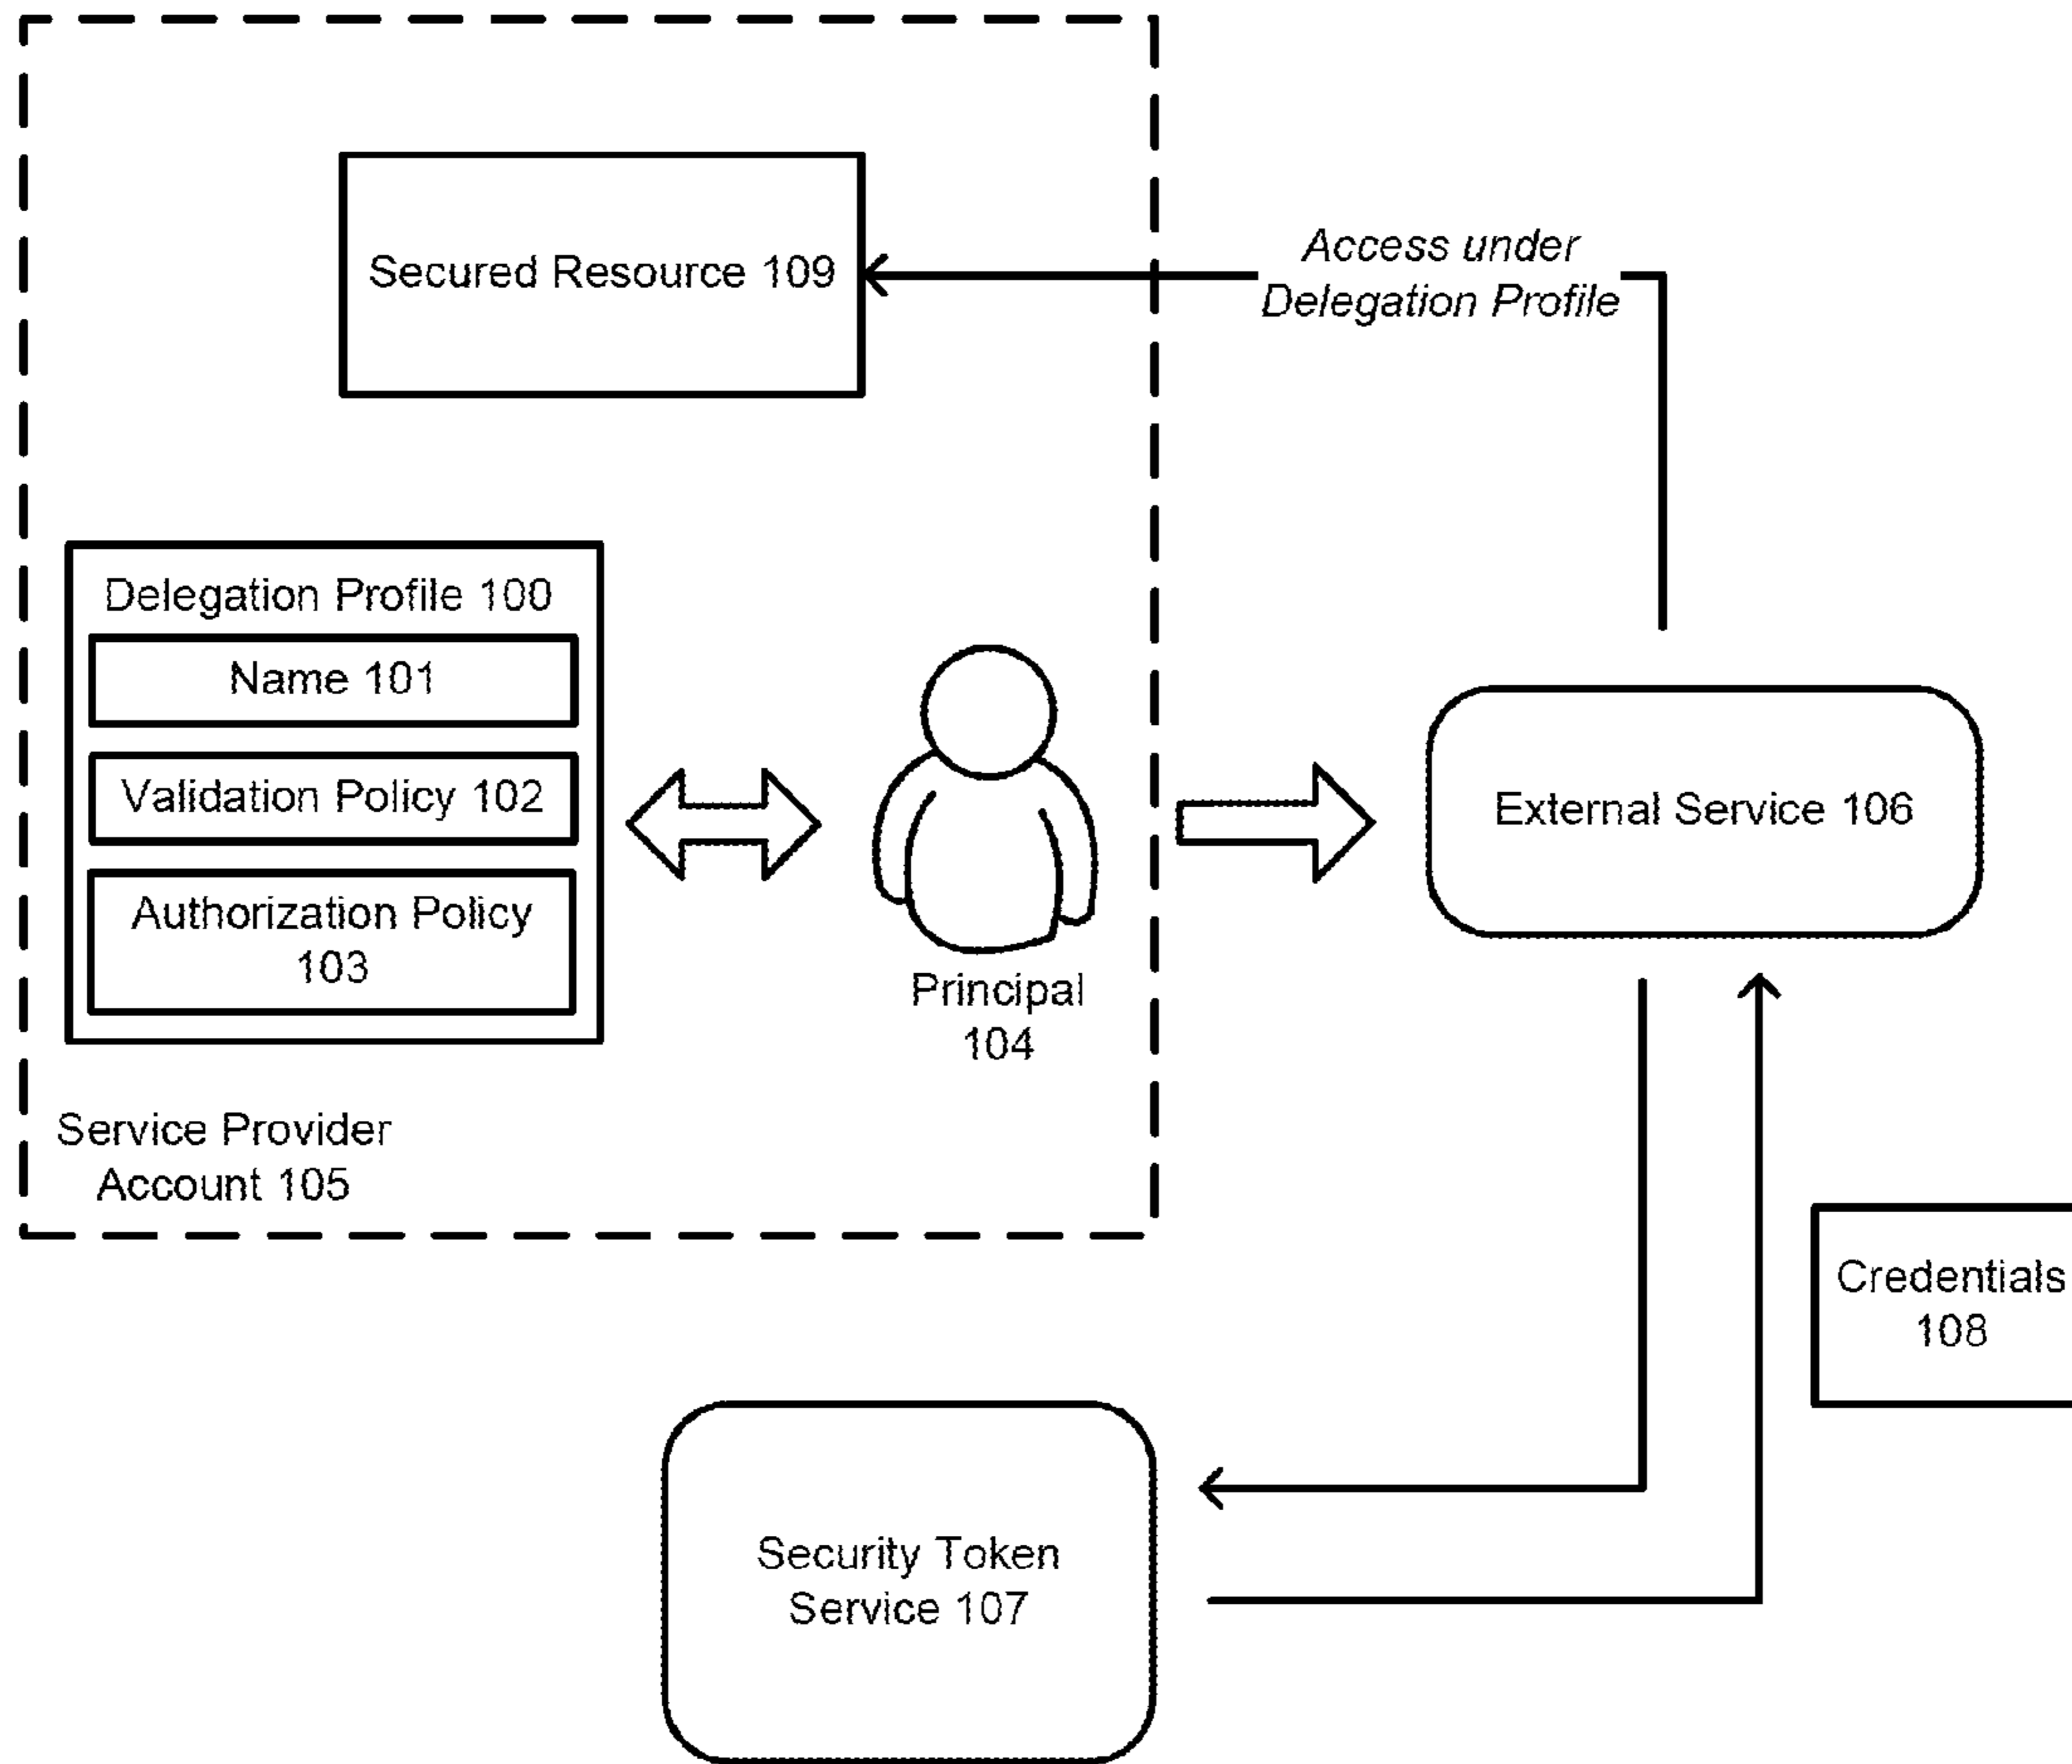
Secured Resource 109

Access under Delegation Profile

Delegation Profile 100

Name 101

Validation Policy 102

Authorization Policy 103

Principal 104

External Service 106

Service Provider Account 105

Credentials 108

Security Token Service 107